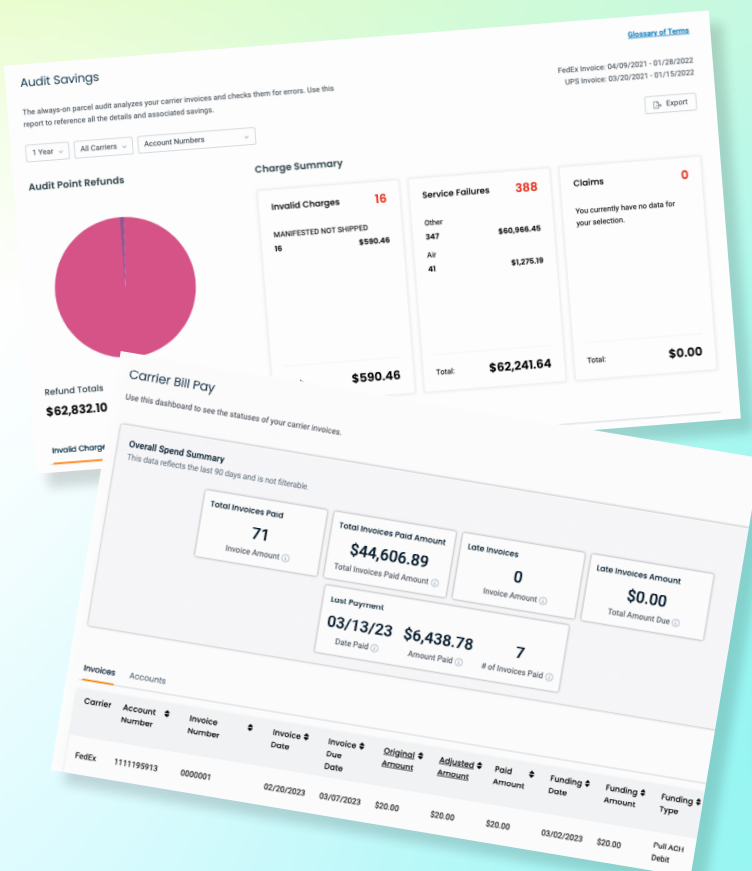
Glossary of Terms

Audit Savings

FedEx Invoice: 04/09/2021 - 01/28/2022
UPS Invoice: 03/20/2021 - 01/15/2022

The always-on parcel audit analyzes your carrier invoices and checks them for errors. Use this report to reference all the details and associated savings.

Export

1 Year
All Carriers
Account Numbers

Audit Point Refunds

Charge Summary

Invalid Charges 16
MANIFESTED NOT SHIPPED
16 $590.46
$590.46

Service Failures 388
Other
347 $60,966.45
Air
41 $1,275.19
Total: $62,241.64

Claims 0
You currently have no data for your selection.
Total: $0.00

Refund Totals
$62,832.10

Invalid Charge

Carrier Bill Pay

Use this dashboard to see the statuses of your carrier invoices.

Overall Spend Summary
This data reflects the last 90 days and is not filterable

Total Invoices Paid
71
Invoice Amount

Total Invoices Paid Amount
$44,606.89
Total Invoices Paid Amount

Late Invoices
0
Invoice Amount

Late Invoices Amount
$0.00
Total Amount Due

Last Payment
03/13/23
Date Paid
$6,438.78
Amount Paid
7
# of Invoices Paid

Invoices
Accounts

| Carrier | Account Number | Invoice Number | Invoice Date | Invoice Due Date | Original Amount | Adjusted Amount | Paid Amount | Funding Date | Funding Amount | Funding Type |
|---|---|---|---|---|---|---|---|---|---|---|
| FedEx | 1111195913 | 0000001 | 02/20/2023 | 03/07/2023 | $20.00 | $20.00 | $20.00 | 03/02/2023 | $20.00 | Pull ACH Debit |